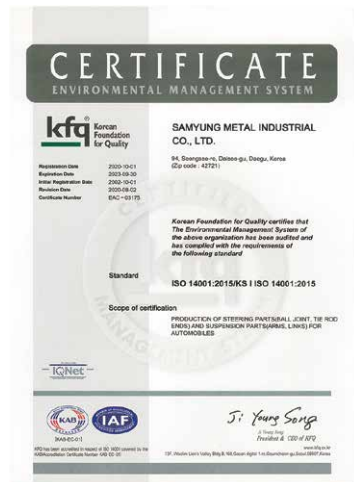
CERTIFICATE
ENVIRONMENTAL MANAGEMENT SYSTEM

kfq Korean Foundation for Quality

SAMYUNG METAL INDUSTRIAL CO., LTD.

94, Seongseo-ro, Dalseo-gu, Daegu, Korea
(Zip code : 42721)

Registration Date 2020-10-01
Expiration Date 2023-09-30
Initial Registration Date 2002-10-01
Revision Date 2020-09-02
Certificate Number EAC-03175

Korean Foundation for Quality certifies that The Environmental Management System of the above organization has been audited and has complied with the requirements of the following standard

Standard
ISO 14001:2015/KS I ISO 14001:2015

Scope of certification
PRODUCTION OF STEERING PARTS(BALL JOINT, TIE ROD ENDS) AND SUSPENSION PARTS(ARMS, LINKS) FOR AUTOMOBILES

IQNet

KAB
IAF

Ji Young Song
President & CEO of KFQ

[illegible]
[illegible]